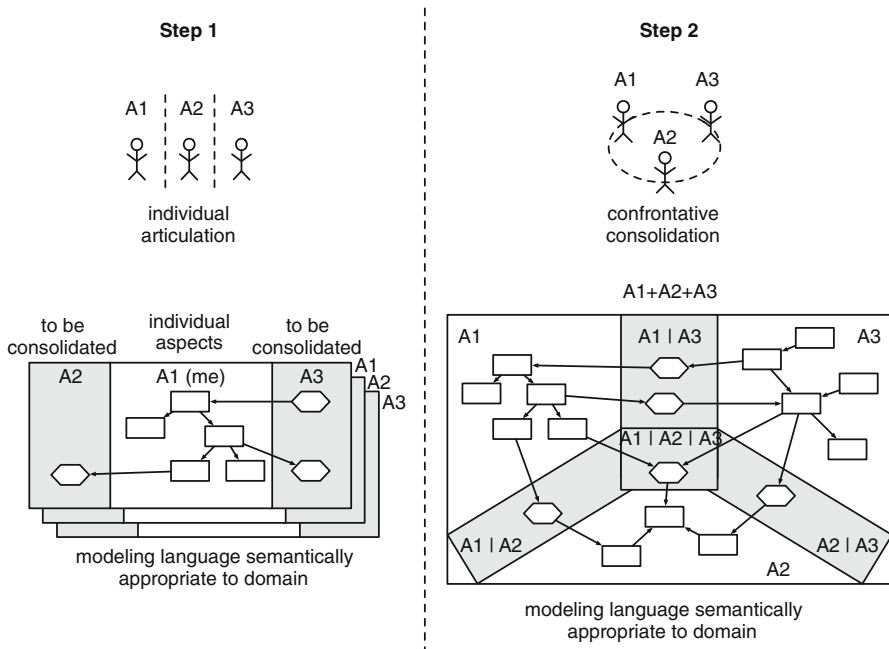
Step 1

A1 A2 A3

individual articulation

to be consolidated

individual aspects

to be consolidated

A2

A1 (me)

A3

A1

A2

A3

modeling language semantically appropriate to domain

Step 2

A1 A3

A2

confrontative consolidation

A1+A2+A3

A1

A1 | A3

A3

A1 | A2 | A3

A1 | A2

A2 | A3

A2

modeling language semantically appropriate to domain